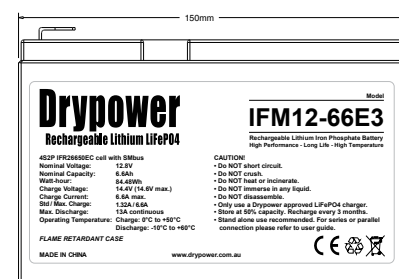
150mm

Drypower

Rechargeable Lithium LiFePO4

Model

IFM12-66E3

Rechargeable Lithium Iron Phosphate Battery
High Performance - Long Life - High Temperature

4S2P IFR26650EC cell with SMbus
Nominal Voltage: 12.8V
Nominal Capacity: 6.6Ah
Watt-hour: 84.48Wh
Charge Voltage: 14.4V (14.6V max.)
Charge Current: 6.6A max.
Std / Max. Charge: 1.32A / 6.6A
Max. Discharge: 13A continuous
Operating Temperature: Charge: 0°C to +50°C
Discharge: -10°C to +60°C

CAUTION!
• Do NOT short circuit.
• Do NOT crush.
• Do NOT heat or incinerate.
• Do NOT immerse in any liquid.
• Do NOT disassemble.
• Only use a Drypower approved LiFePO4 charger.
• Store at 50% capacity. Recharge every 3 months.
• Stand alone use recommended. For series or parallel connection please refer to user guide.

FLAME RETARDANT CASE

MADE IN CHINA

www.drypower.com.au

CE